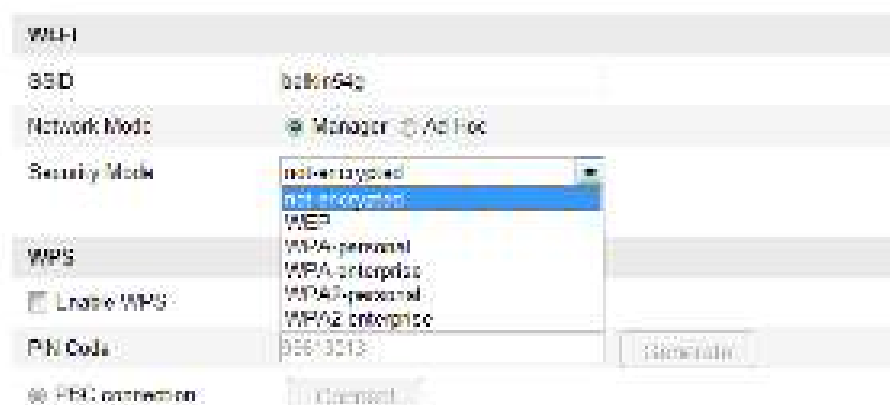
Wi-Fi

SSID belkin54g

Network Mode Manager Ad-Hoc

Security Mode not-encrypted

not-encrypted
WEP
WPA-personal
WPA-enterprise
WPA2-personal
WPA2-enterprise

WPS

Enable WPS

PIN Code 9551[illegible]3513 Generate

PBC connection Connect